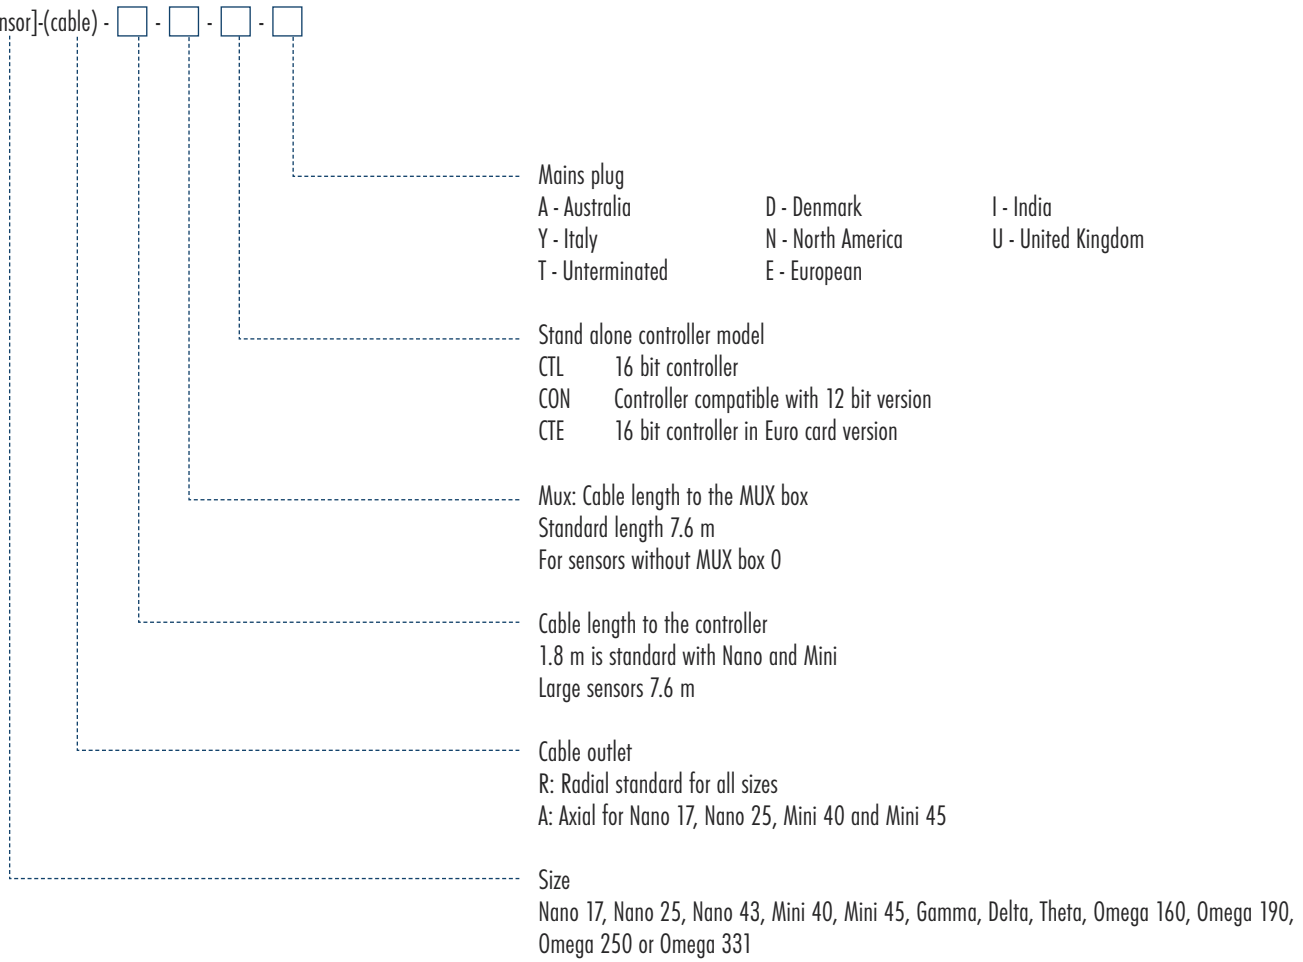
nsor]-(cable) - [ ] - [ ] - [ ] - [ ]

Mains plug

| | | |
|---|---|---|
| A - Australia | D - Denmark | I - India |
| Y - Italy | N - North America | U - United Kingdom |
| T - Unterminated | E - European | |

Stand alone controller model
CTL 16 bit controller
CON Controller compatible with 12 bit version
CTE 16 bit controller in Euro card version

Mux: Cable length to the MUX box
Standard length 7.6 m
For sensors without MUX box 0

Cable length to the controller
1.8 m is standard with Nano and Mini
Large sensors 7.6 m

Cable outlet
R: Radial standard for all sizes
A: Axial for Nano 17, Nano 25, Mini 40 and Mini 45

Size
Nano 17, Nano 25, Nano 43, Mini 40, Mini 45, Gamma, Delta, Theta, Omega 160, Omega 190, Omega 250 or Omega 331